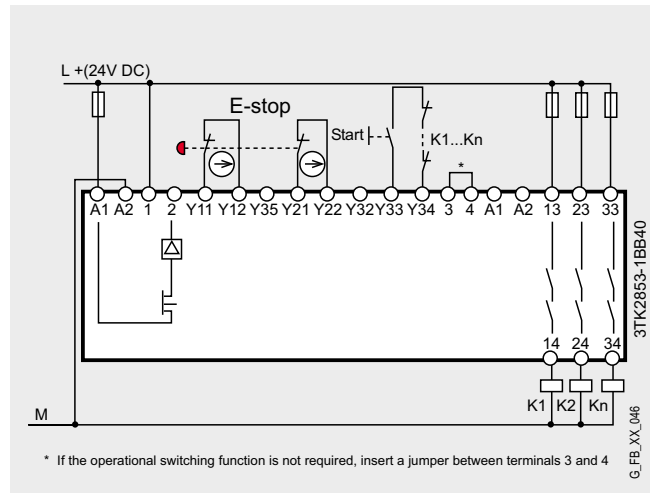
L +(24V DC)

E-stop

Start

K1...Kn

*

A1 A2 1 2 Y11 Y12 Y35 Y21 Y22 Y32 Y33 Y34 3 4 A1 A2 13 23 33

3TK2853-1BB40

14 24 34

K1 K2 Kn

M

G_FB_XX_046

* If the operational switching function is not required, insert a jumper between terminals 3 and 4